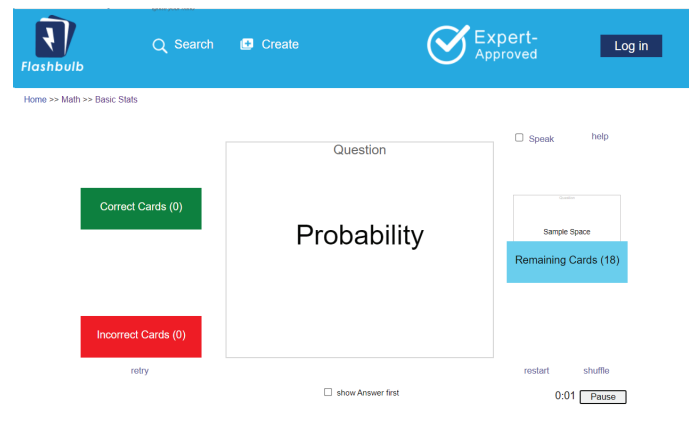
Flashbulb

Search

Create

Expert-Approved

Log in

Home >> Math >> Basic Stats

Speak

help

Question

Correct Cards (0)

Probability

Sample Space

Remaining Cards (18)

Incorrect Cards (0)

retry

restart

shuffle

show Answer first

0:01

Pause